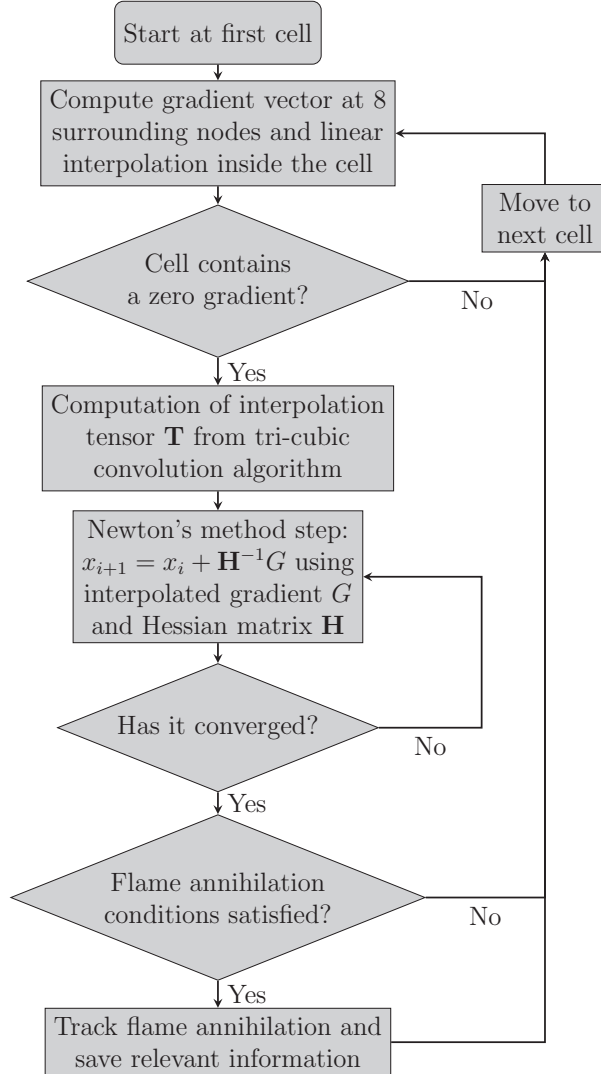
Start at first cell

Compute gradient vector at 8 surrounding nodes and linear interpolation inside the cell

Move to next cell

Cell contains a zero gradient?

No

Yes

Computation of interpolation tensor $\mathbf{T}$ from tri-cubic convolution algorithm

Newton's method step: $x_{i+1} = x_i + \mathbf{H}^{-1}G$ using interpolated gradient $G$ and Hessian matrix $\mathbf{H}$

Has it converged?

No

Yes

Flame annihilation conditions satisfied?

No

Yes

Track flame annihilation and save relevant information